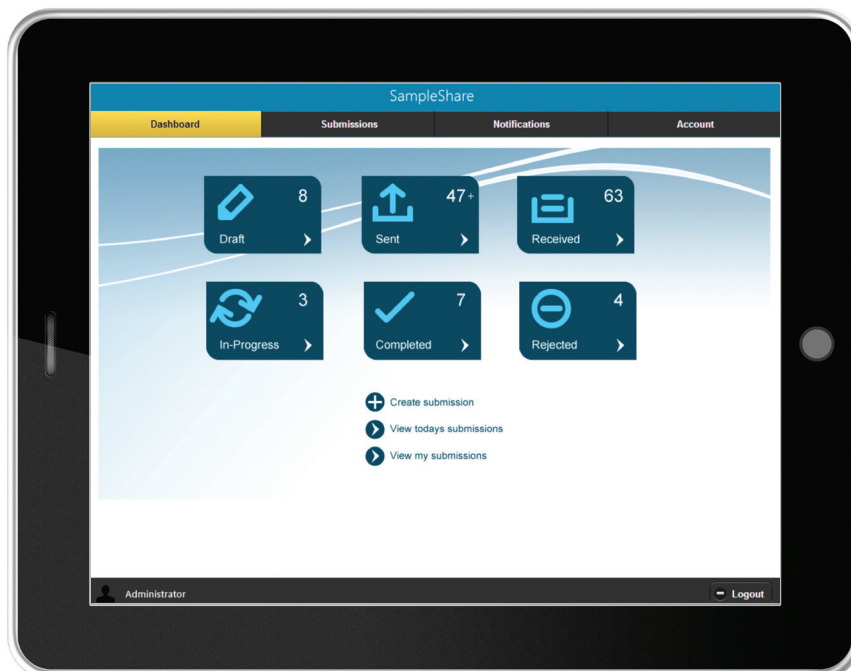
SampleShare

Dashboard
Submissions
Notifications
Account

8
Draft

47+
Sent

63
Received

3
In-Progress

7
Completed

4
Rejected

Create submission
View todays submissions
View my submissions

Administrator
Logout